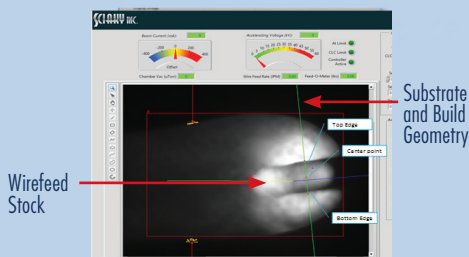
SCIAKY INC.

Beam Current (mA)

Offset

Accelerating Voltage (kV)

At Limit

CLC Limit

Controller Active

Chamber Vac (uTorr)

Wire Feed Rate (IPM)

Feed Ct Meter (lbs)

Top Edge

Center point

Bottom Edge

Substrate and Build Geometry

Wirefeed Stock